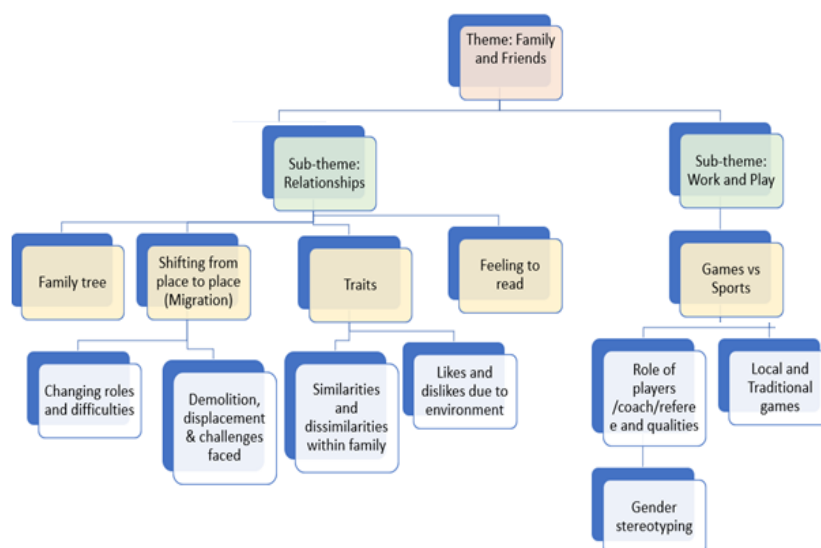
Theme: Family and Friends

Sub-theme: Relationships

Sub-theme: Work and Play

Family tree

Shifting from place to place (Migration)

Traits

Feeling to read

Games vs Sports

Changing roles and difficulties

Demolition, displacement & challenges faced

Similarities and dissimilarities within family

Likes and dislikes due to environment

Role of players /coach/referee and qualities

Local and Traditional games

Gender stereotyping